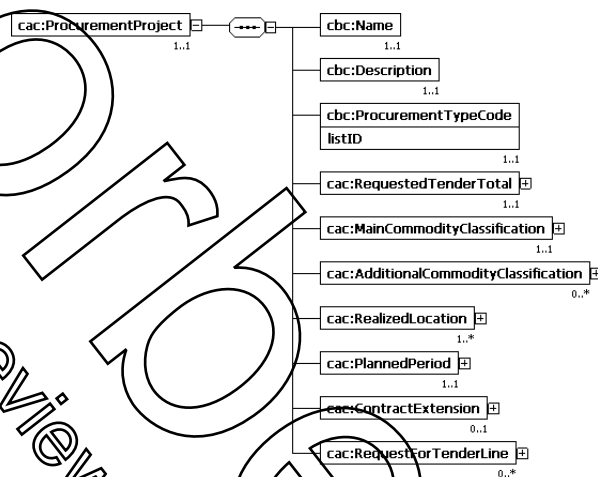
cac:ProcurementProject
1..1

cbc:Name
1..1

cbc:Description
1..1

cbc:ProcurementTypeCode
listID
1..1

cac:RequestedTenderTotal
1..1

cac:MainCommodityClassification
1..1

cac:AdditionalCommodityClassification
0..*

cac:RealizedLocation
1..*

cac:PlannedPeriod
1..1

cac:ContractExtension
0..1

cac:RequestForTenderLine
0..*

Draft
Review